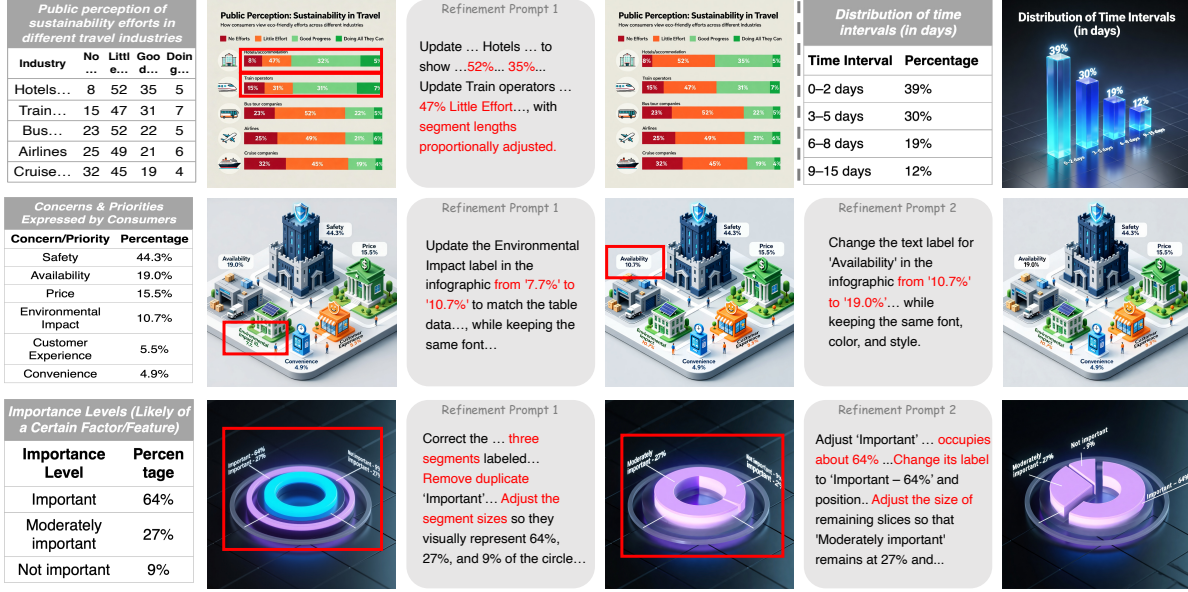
Public perception of sustainability efforts in different travel industries

| Industry | No ... | Littl e... | Goo d... | Doin g... |
|---|---|---|---|---|
| Hotels... | 8 | 52 | 35 | 5 |
| Train... | 15 | 47 | 31 | 7 |
| Bus... | 23 | 52 | 22 | 5 |
| Airlines | 25 | 49 | 21 | 6 |
| Cruise... | 32 | 45 | 19 | 4 |

Public Perception: Sustainability in Travel
How consumers view eco-friendly efforts across different industries
No Efforts Little Effort Good Progress Doing All They Can
Hotels/accommodation 8% 47% 32% 5%
Train operators 15% 31% 31% 7%
Bus tour companies 23% 52% 22% 5%
Airlines 25% 49% 21% 6%
Cruise companies 32% 45% 19% 4%

Refinement Prompt 1
Update … Hotels … to show …52%... 35%... Update Train operators … 47% Little Effort…, with segment lengths proportionally adjusted.

Public Perception: Sustainability in Travel
How consumers view eco-friendly efforts across different industries
No Efforts Little Effort Good Progress Doing All They Can
Hotels/accommodation 8% 52% 35% 5%
Train operators 15% 47% 31% 7%
Bus tour companies 23% 52% 22% 5%
Airlines 25% 49% 21% 6%
Cruise companies 32% 45% 19% 4%

Distribution of time intervals (in days)

| Time Interval | Percentage |
|---|---|
| 0–2 days | 39% |
| 3–5 days | 30% |
| 6–8 days | 19% |
| 9–15 days | 12% |

Distribution of Time Intervals (in days)
39% 30% 19% 12%
0-2 days 3-5 days 6-8 days 9-15 days

Concerns & Priorities Expressed by Consumers

| Concern/Priority | Percentage |
|---|---|
| Safety | 44.3% |
| Availability | 19.0% |
| Price | 15.5% |
| Environmental Impact | 10.7% |
| Customer Experience | 5.5% |
| Convenience | 4.9% |

Safety 44.3% Availability 19.0% Price 15.5% Convenience 4.9%

Refinement Prompt 1
Update the Environmental Impact label in the infographic from '7.7%' to '10.7%' to match the table data…, while keeping the same font…

Safety 44.3% Availability 10.7% Price 15.5% Convenience 4.9%

Refinement Prompt 2
Change the text label for 'Availability' in the infographic from '10.7%' to '19.0%'… while keeping the same font, color, and style.

Safety 44.3% Availability 19.0% Price 15.5% Convenience 4.9%

Importance Levels (Likely of a Certain Factor/Feature)

| Importance Level | Percentage |
|---|---|
| Important | 64% |
| Moderately important | 27% |
| Not important | 9% |

Important - 64% Important - 27% Not important - 9%

Refinement Prompt 1
Correct the … three segments labeled… Remove duplicate 'Important'… Adjust the segment sizes so they visually represent 64%, 27%, and 9% of the circle…

Moderately important - 27% Not important - 9%

Refinement Prompt 2
Adjust 'Important' … occupies about 64% ...Change its label to 'Important – 64%' and position.. Adjust the size of remaining slices so that 'Moderately important' remains at 27% and...

Moderately important - 27% Not important - 9% Important - 64%